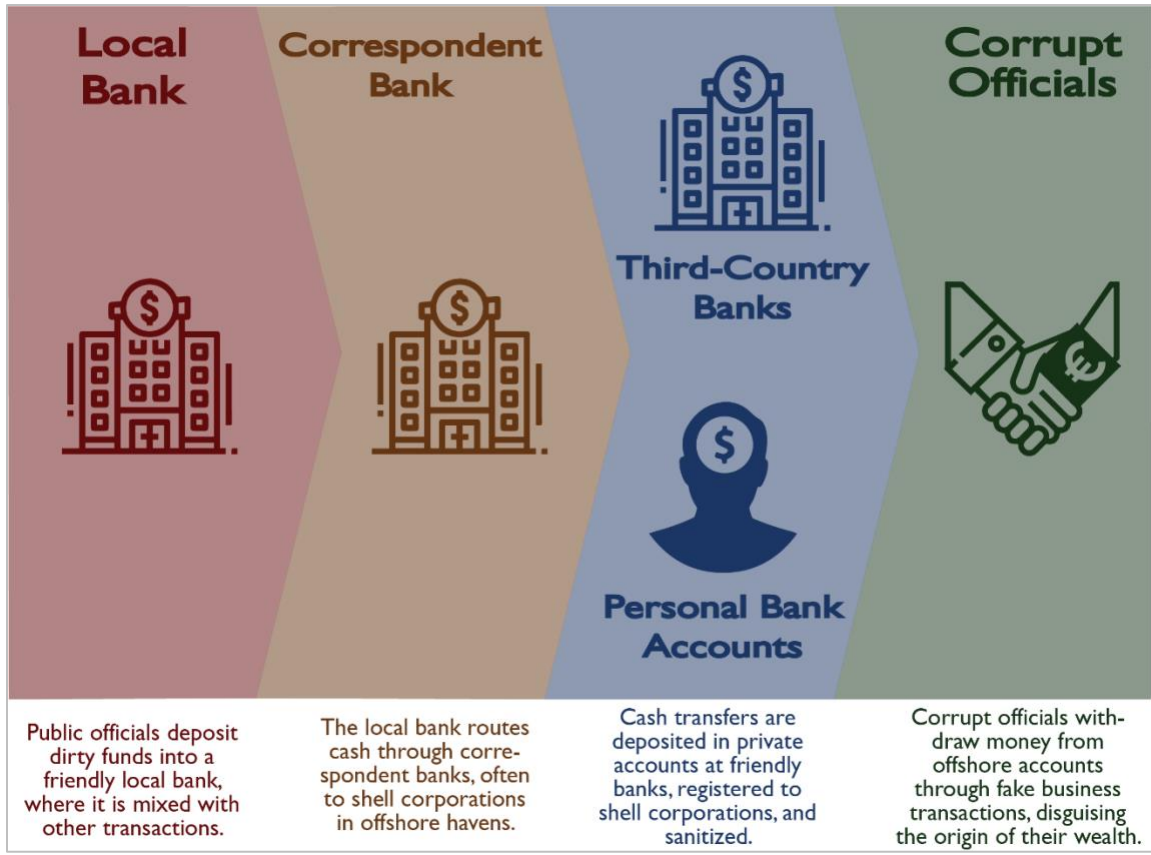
Local Bank

Correspondent Bank

Third-Country Banks

Personal Bank Accounts

Corrupt Officials

Public officials deposit dirty funds into a friendly local bank, where it is mixed with other transactions.

The local bank routes cash through correspondent banks, often to shell corporations in offshore havens.

Cash transfers are deposited in private accounts at friendly banks, registered to shell corporations, and sanitized.

Corrupt officials withdraw money from offshore accounts through fake business transactions, disguising the origin of their wealth.